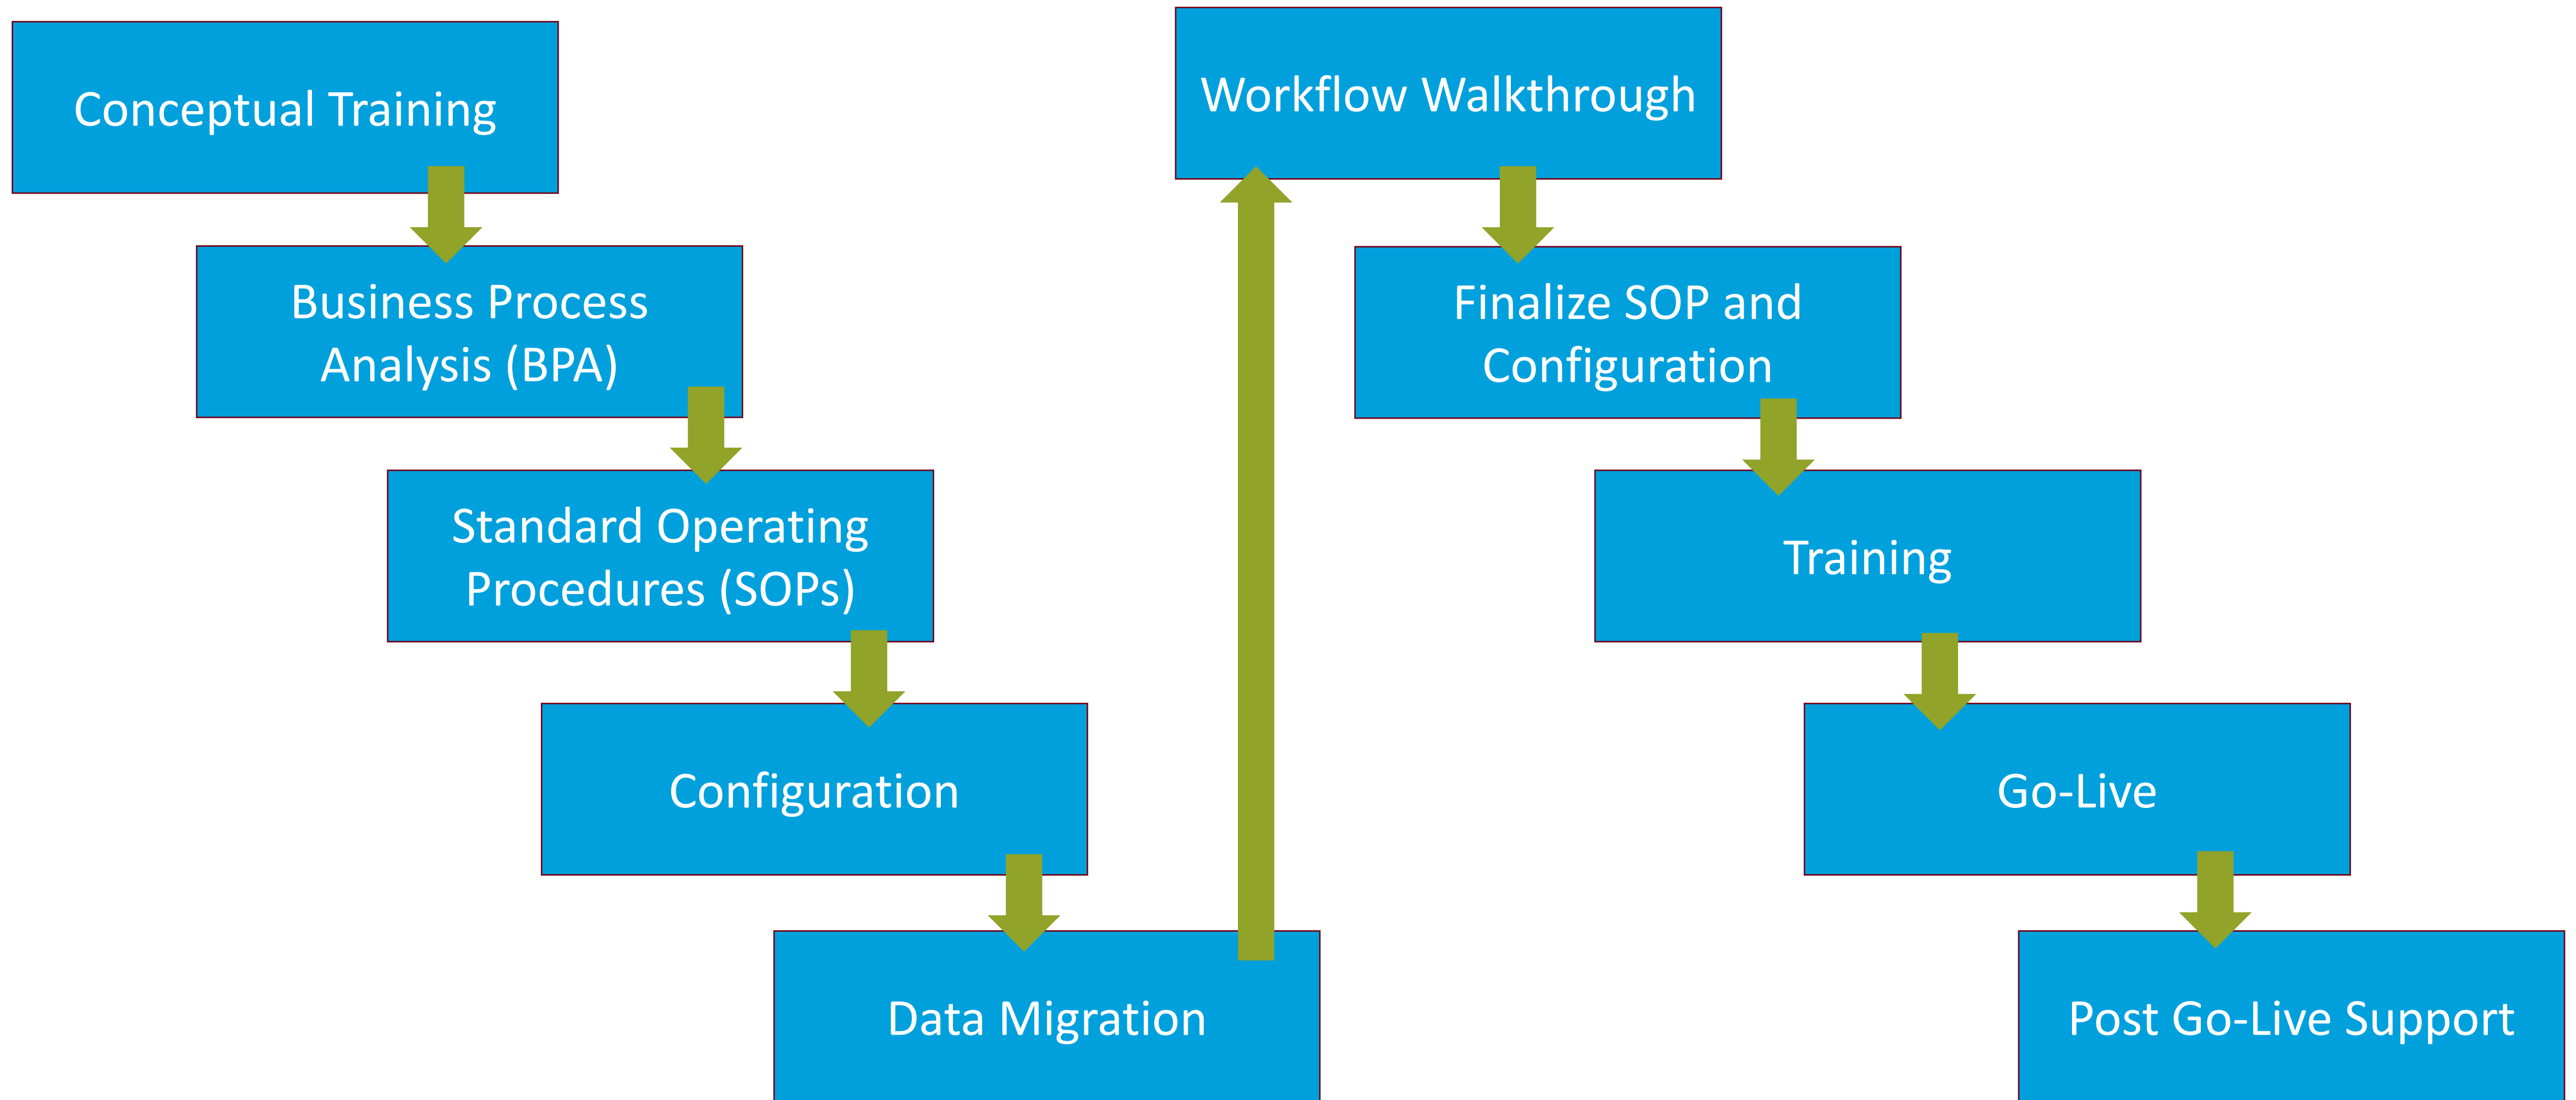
Conceptual Training

Business Process Analysis (BPA)

Standard Operating Procedures (SOPs)

Configuration

Data Migration

Workflow Walkthrough

Finalize SOP and Configuration

Training

Go-Live

Post Go-Live Support